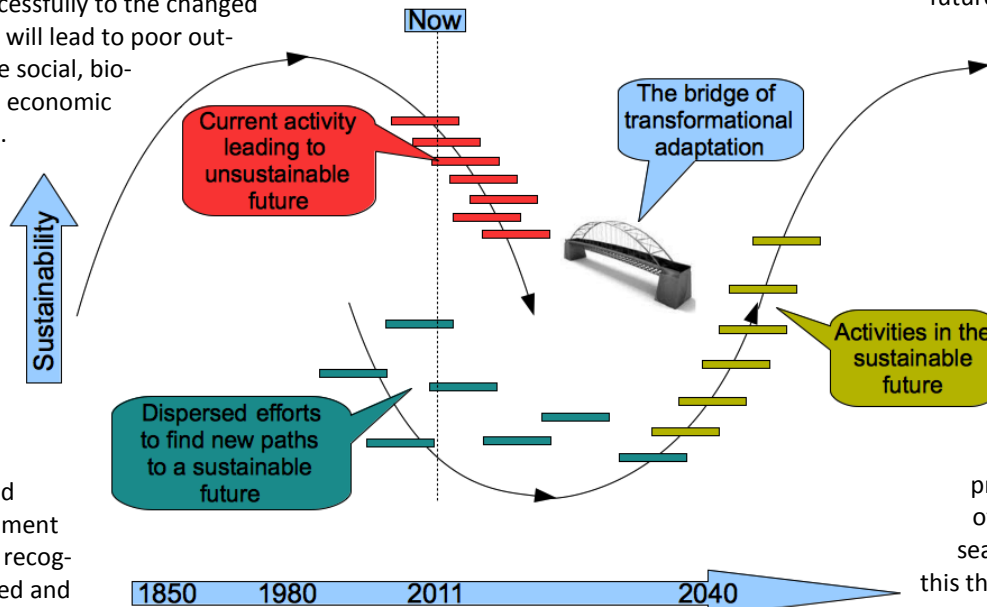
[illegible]cessfully to the changed
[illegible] will lead to poor out-
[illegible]e social, bio-
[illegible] economic
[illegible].

futur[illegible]

Now

Current activity leading to unsustainable future

The bridge of transformational adaptation

Sustainability

Activities in the sustainable future

Dispersed efforts to find new paths to a sustainable future

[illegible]d
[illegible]ment
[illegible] recog-
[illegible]ed and

pr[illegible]
o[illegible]
sea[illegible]
this th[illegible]

1850 1980 2011 2040